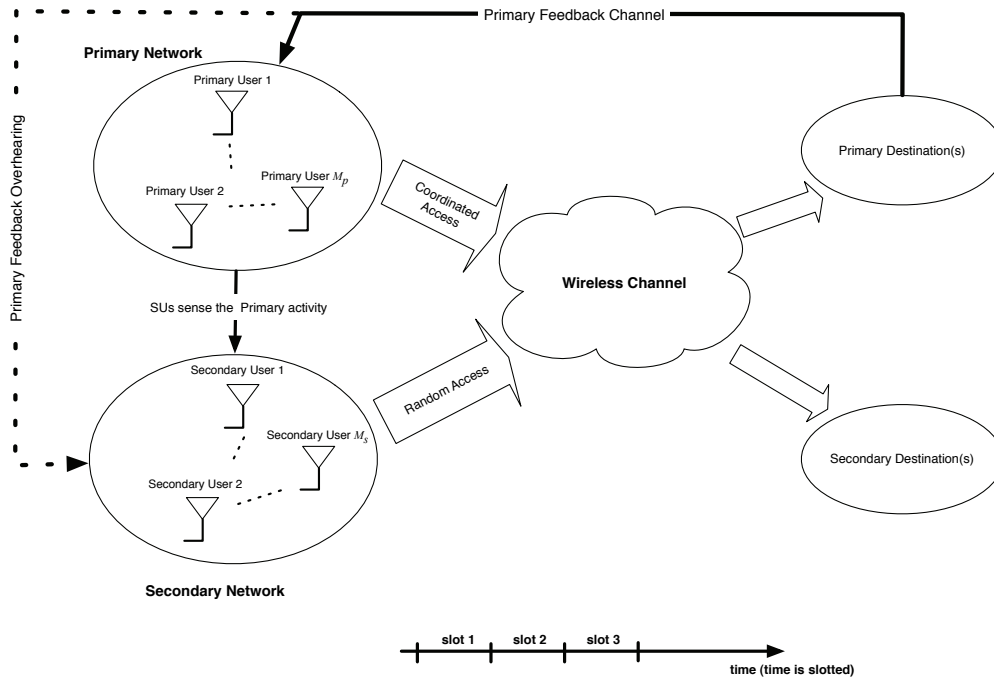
Primary Feedback Channel

Primary Network

Primary User 1

Primary User 2

Primary User $M_p$

Primary Feedback Overhearing

Coordinated Access

Primary Destination(s)

Wireless Channel

SUs sense the Primary activity

Secondary User 1

Secondary User 2

Secondary User $M_s$

Random Access

Secondary Destination(s)

Secondary Network

slot 1 slot 2 slot 3

time (time is slotted)